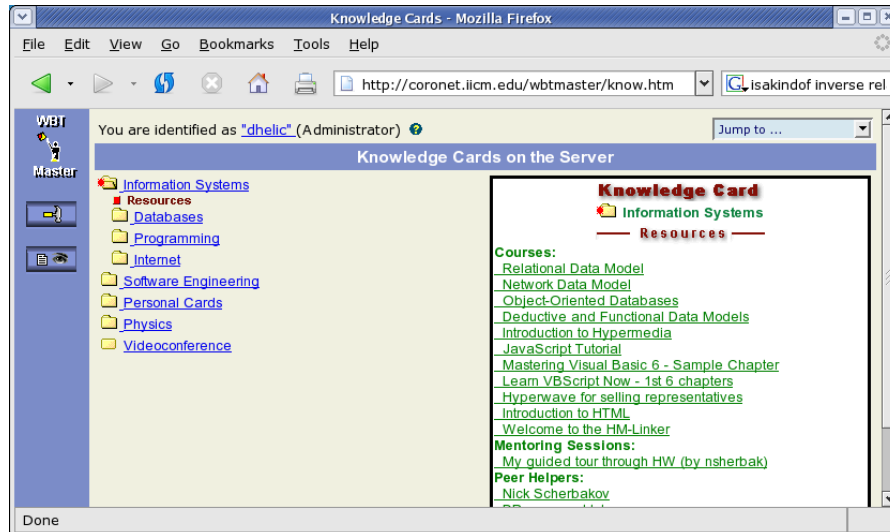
Knowledge Cards - Mozilla Firefox

File Edit View Go Bookmarks Tools Help

http://coronet.iicm.edu/wbtmaster/know.htm

isakindof inverse rel

WBT Master

You are identified as "dhelic" (Administrator)

Jump to ...

Knowledge Cards on the Server

Information Systems
Resources
Databases
Programming
Internet
Software Engineering
Personal Cards
Physics
Videoconference

Knowledge Card
Information Systems
Resources

Courses:
Relational Data Model
Network Data Model
Object-Oriented Databases
Deductive and Functional Data Models
Introduction to Hypermedia
JavaScript Tutorial
Mastering Visual Basic 6 - Sample Chapter
Learn VBScript Now - 1st 6 chapters
Hyperwave for selling representatives
Introduction to HTML
Welcome to the HM-Linker
Mentoring Sessions:
My guided tour through HW (by nsherbak)
Peer Helpers:
Nick Scherbakov
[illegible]

Done